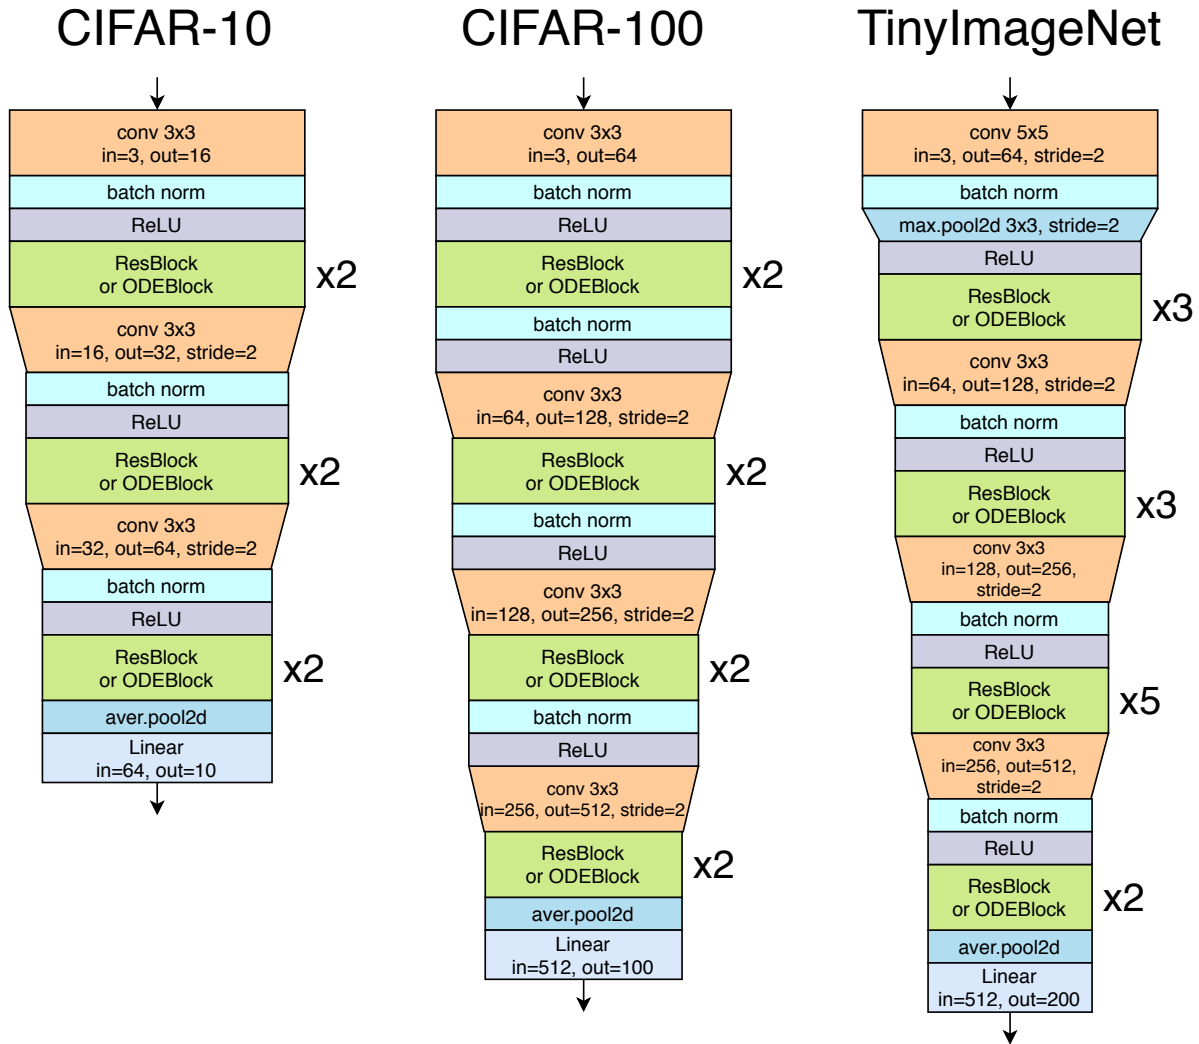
CIFAR-10

conv 3x3
in=3, out=16
batch norm
ReLU
ResBlock
or ODEBlock
x2
conv 3x3
in=16, out=32, stride=2
batch norm
ReLU
ResBlock
or ODEBlock
x2
conv 3x3
in=32, out=64, stride=2
batch norm
ReLU
ResBlock
or ODEBlock
x2
aver.pool2d
Linear
in=64, out=10

CIFAR-100

conv 3x3
in=3, out=64
batch norm
ReLU
ResBlock
or ODEBlock
x2
batch norm
ReLU
conv 3x3
in=64, out=128, stride=2
ResBlock
or ODEBlock
x2
batch norm
ReLU
conv 3x3
in=128, out=256, stride=2
ResBlock
or ODEBlock
x2
batch norm
ReLU
conv 3x3
in=256, out=512, stride=2
ResBlock
or ODEBlock
x2
aver.pool2d
Linear
in=512, out=100

TinyImageNet

conv 5x5
in=3, out=64, stride=2
batch norm
max.pool2d 3x3, stride=2
ReLU
ResBlock
or ODEBlock
x3
conv 3x3
in=64, out=128, stride=2
batch norm
ReLU
ResBlock
or ODEBlock
x3
conv 3x3
in=128, out=256,
stride=2
batch norm
ReLU
ResBlock
or ODEBlock
x5
conv 3x3
in=256, out=512,
stride=2
batch norm
ReLU
ResBlock
or ODEBlock
x2
aver.pool2d
Linear
in=512, out=200